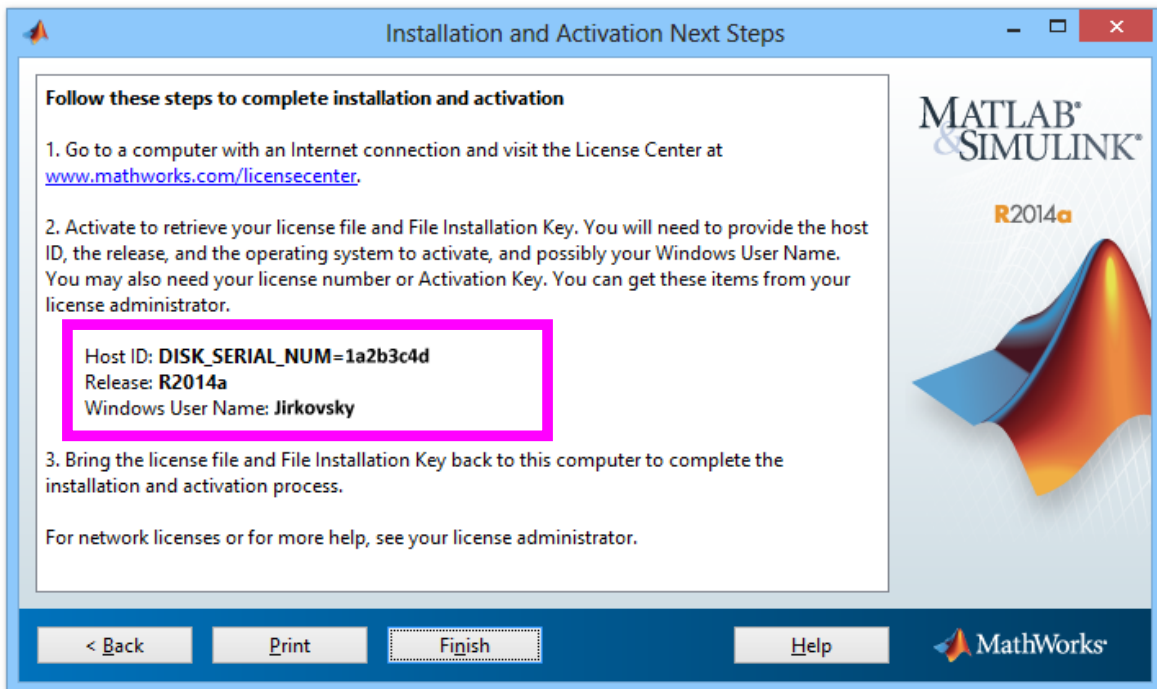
Installation and Activation Next Steps

Follow these steps to complete installation and activation

1. Go to a computer with an Internet connection and visit the License Center at www.mathworks.com/licensecenter.

2. Activate to retrieve your license file and File Installation Key. You will need to provide the host ID, the release, and the operating system to activate, and possibly your Windows User Name. You may also need your license number or Activation Key. You can get these items from your license administrator.

Host ID: DISK_SERIAL_NUM=1a2b3c4d
Release: R2014a
Windows User Name: Jirkovsky

3. Bring the license file and File Installation Key back to this computer to complete the installation and activation process.

For network licenses or for more help, see your license administrator.

MATLAB® & SIMULINK®

R2014a

< Back

Print

Finish

Help

MathWorks®